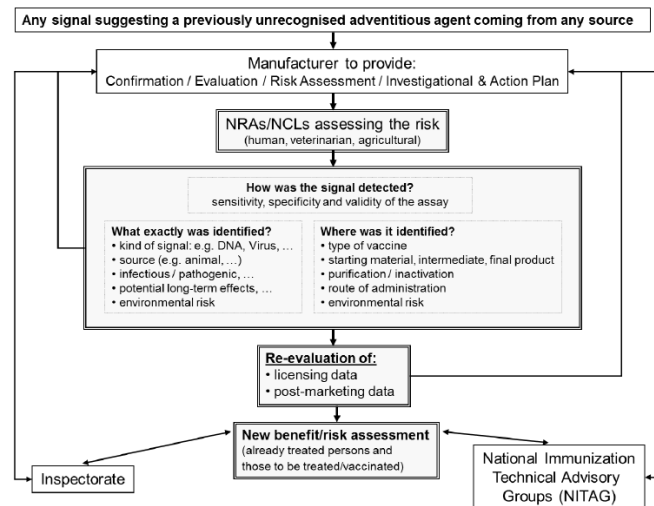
Any signal suggesting a previously unrecognised adventitious agent coming from any source

Manufacturer to provide:
Confirmation / Evaluation / Risk Assessment / Investigational & Action Plan

NRAs/NCLs assessing the risk
(human, veterinarian, agricultural)

How was the signal detected?
sensitivity, specificity and validity of the assay

What exactly was identified?
• kind of signal: e.g. DNA, Virus, …
• source (e.g. animal, …)
• infectious / pathogenic, …
• potential long-term effects, …
• environmental risk

Where was it identified?
• type of vaccine
• starting material, intermediate, final product
• purification / inactivation
• route of administration
• environmental risk

Re-evaluation of:
• licensing data
• post-marketing data

New benefit/risk assessment
(already treated persons and those to be treated/vaccinated)

Inspectorate

National Immunization Technical Advisory Groups (NITAG)